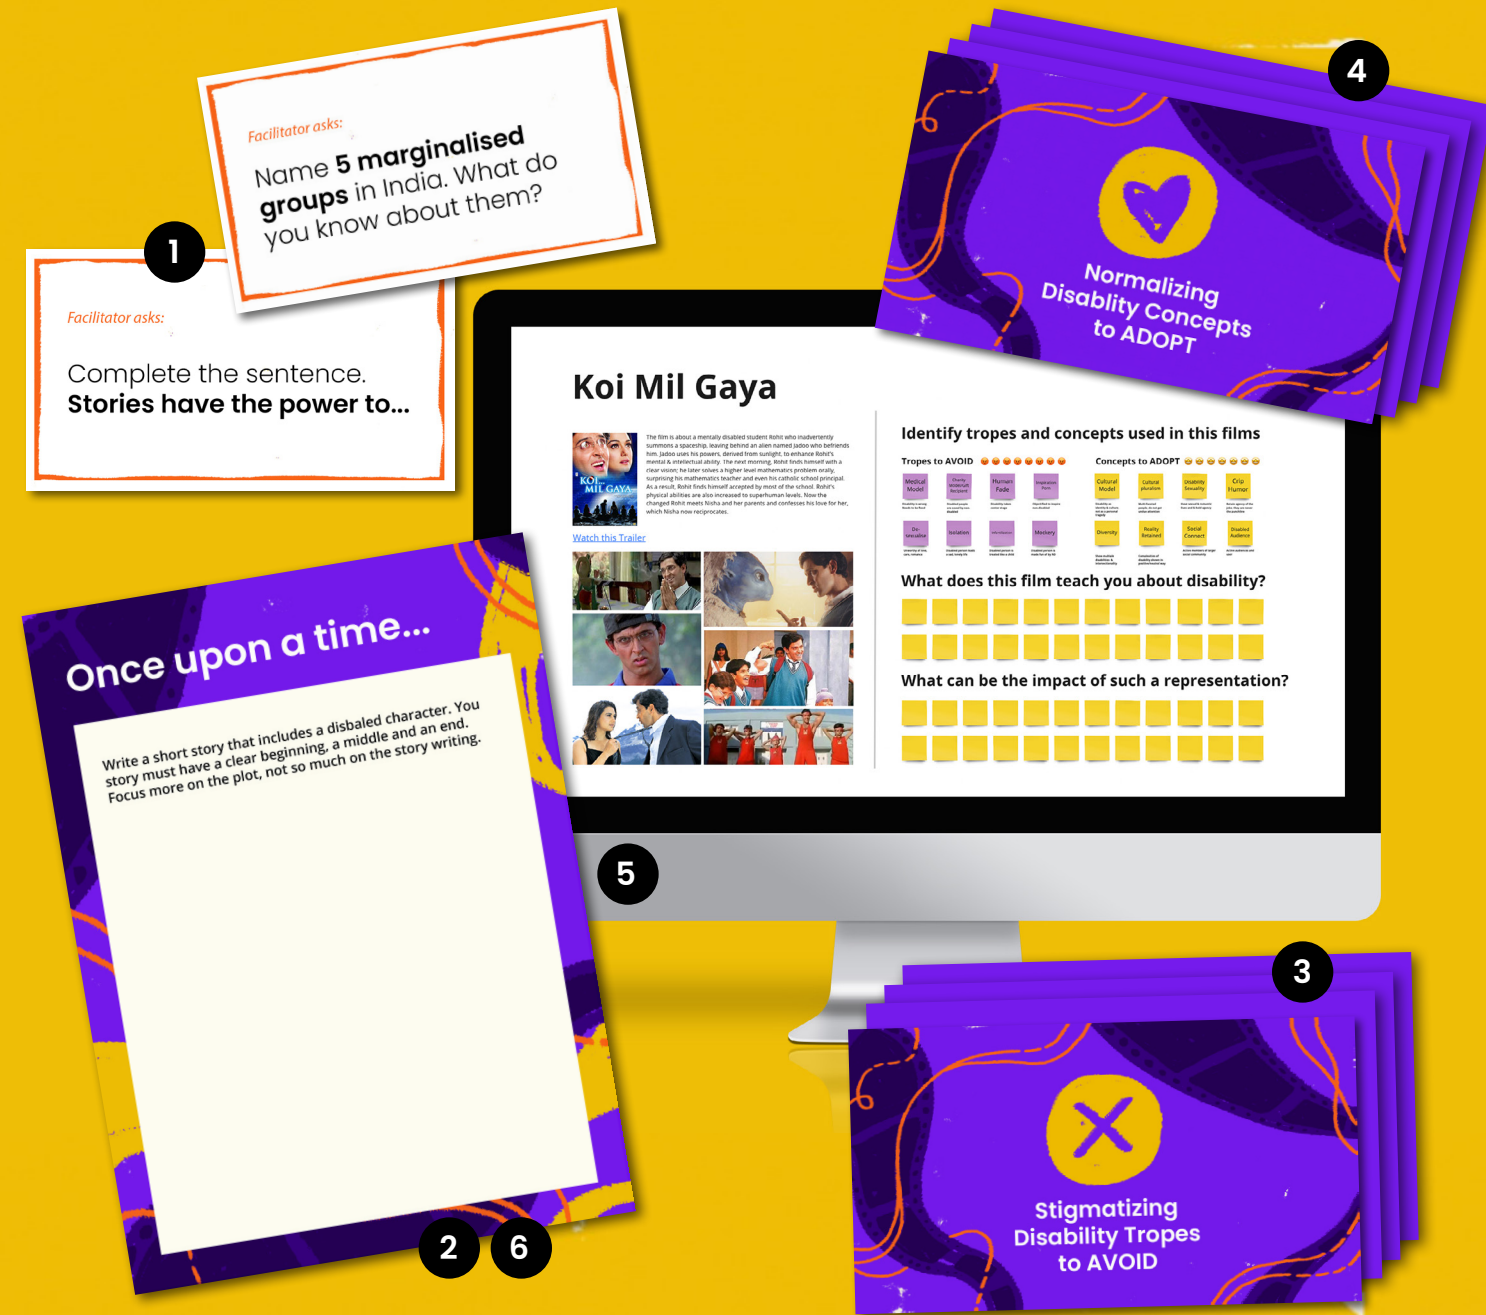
Facilitator asks:

Name 5 marginalised groups in India. What do you know about them?

1

Facilitator asks:

Complete the sentence.
Stories have the power to...

4

Normalizing Disablity Concepts to ADOPT

Koi Mil Gaya

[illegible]

KOI... MIL GAYA

Watch this Trailer

Identify tropes and concepts used in this films

Tropes to AVOID

Concepts to ADOPT

Medical Model

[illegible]

Human Fade

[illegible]

Cultural Model

Cultural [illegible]

Disability Sexuality

Crip Humor

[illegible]

Isolation

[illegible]

Mockery

Diversity

Reality Retained

Social Connect

Disabled Audience

What does this film teach you about disability?

What can be the impact of such a representation?

Once upon a time...

Write a short story that includes a disbaled character. You story must have a clear beginning, a middle and an end. Focus more on the plot, not so much on the story writing.

5

2 6

3

Stigmatizing Disablity Tropes to AVOID